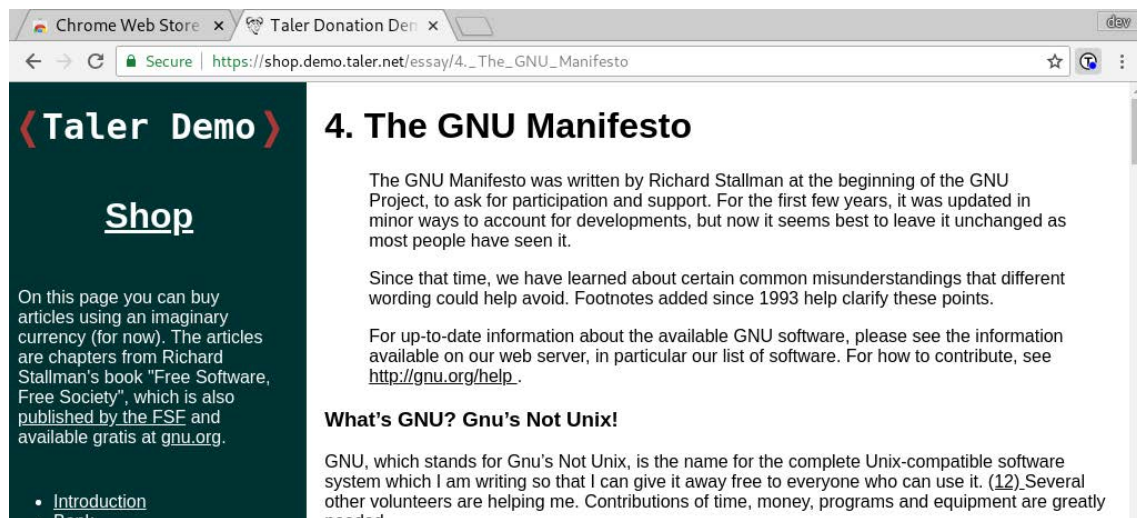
Chrome Web Store ×
Taler Donation Den ×
dev

Secure | https://shop.demo.taler.net/essay/4._The_GNU_Manifesto

❬Taler Demo❭

Shop

On this page you can buy articles using an imaginary currency (for now). The articles are chapters from Richard Stallman's book "Free Software, Free Society", which is also published by the FSF and available gratis at gnu.org.

- Introduction
- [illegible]

4. The GNU Manifesto

The GNU Manifesto was written by Richard Stallman at the beginning of the GNU Project, to ask for participation and support. For the first few years, it was updated in minor ways to account for developments, but now it seems best to leave it unchanged as most people have seen it.

Since that time, we have learned about certain common misunderstandings that different wording could help avoid. Footnotes added since 1993 help clarify these points.

For up-to-date information about the available GNU software, please see the information available on our web server, in particular our list of software. For how to contribute, see http://gnu.org/help .

What's GNU? Gnu's Not Unix!

GNU, which stands for Gnu's Not Unix, is the name for the complete Unix-compatible software system which I am writing so that I can give it away free to everyone who can use it. (12) Several other volunteers are helping me. Contributions of time, money, programs and equipment are greatly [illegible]